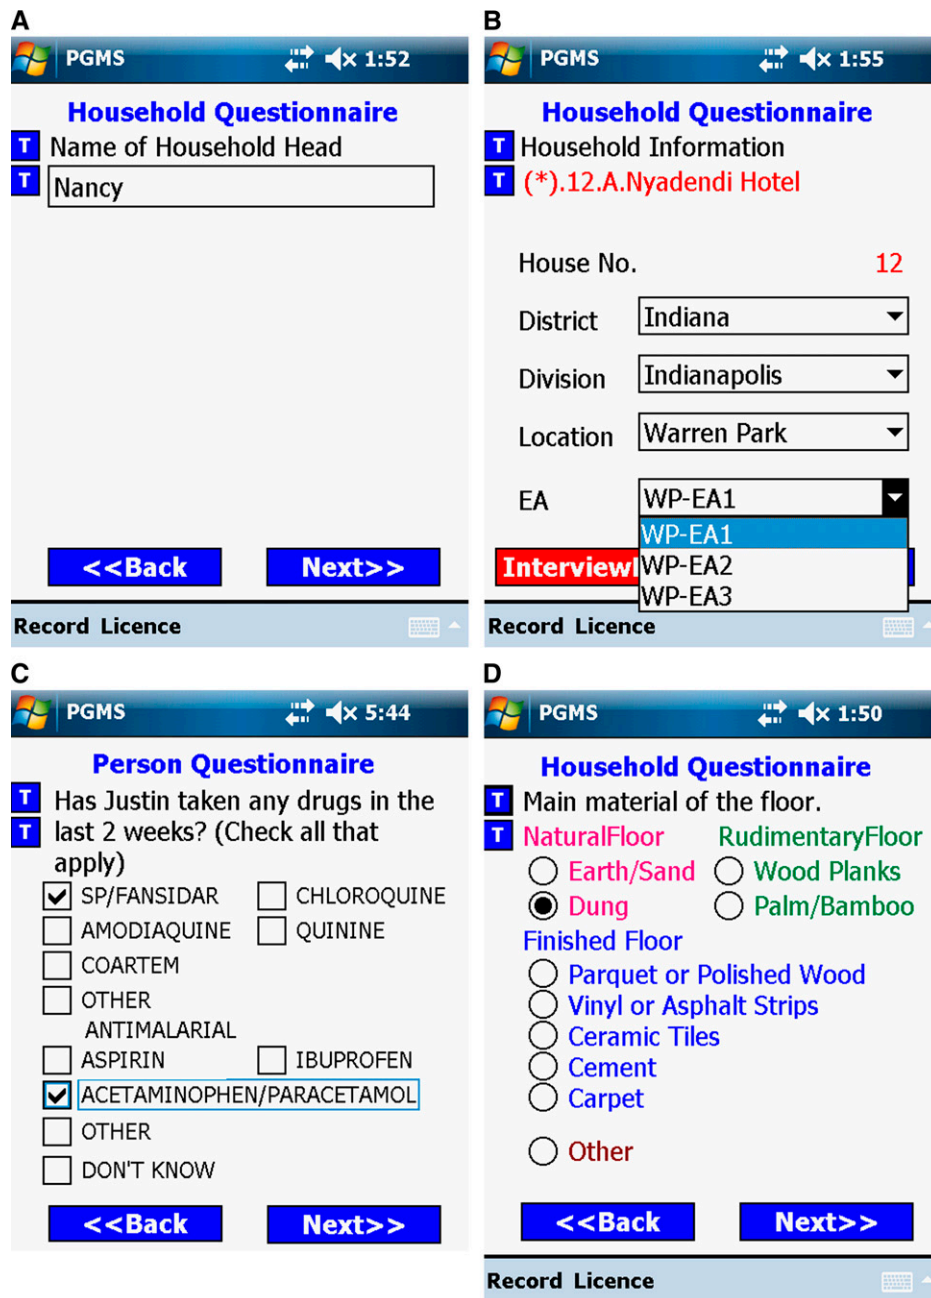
A

PGMS 1:52

Household Questionnaire

T Name of Household Head

T Nancy

<<Back Next>>

Record Licence

B

PGMS 1:55

Household Questionnaire

T Household Information

T (*).12.A.Nyadendi Hotel

House No. 12

District Indiana

Division Indianapolis

Location Warren Park

EA WP-EA1

WP-EA1
WP-EA2
WP-EA3

Interview

Record Licence

C

PGMS 5:44

Person Questionnaire

T Has Justin taken any drugs in the

T last 2 weeks? (Check all that apply)

☑ SP/FANSIDAR ☐ CHLOROQUINE
☐ AMODIAQUINE ☐ QUININE
☐ COARTEM
☐ OTHER ANTIMALARIAL
☐ ASPIRIN ☐ IBUPROFEN
☑ ACETAMINOPHEN/PARACETAMOL
☐ OTHER
☐ DON'T KNOW

<<Back Next>>

D

PGMS 1:50

Household Questionnaire

T Main material of the floor.

T NaturalFloor RudimentaryFloor

Earth/Sand Wood Planks

Dung Palm/Bamboo

Finished Floor

Parquet or Polished Wood

Vinyl or Asphalt Strips

Ceramic Tiles

Cement

Carpet

Other

<<Back Next>>

Record Licence